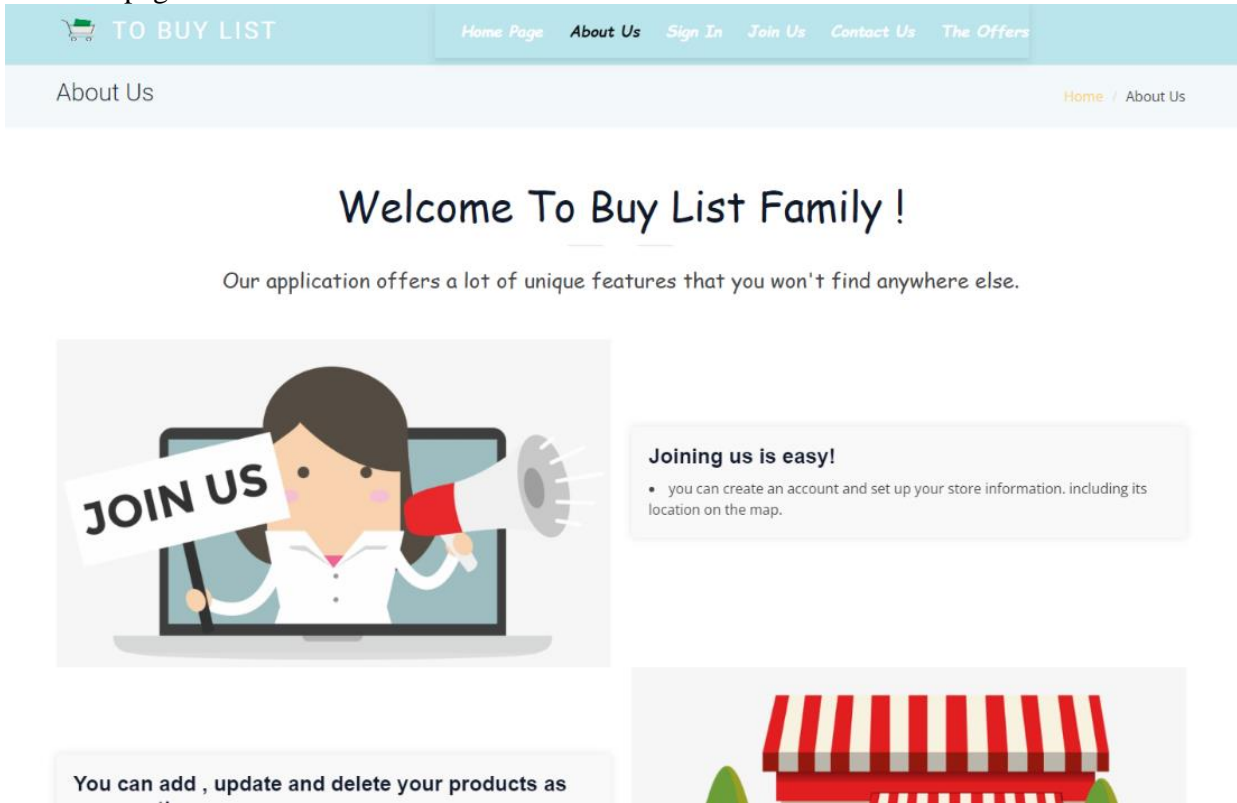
TO BUY LIST

Home Page About Us Sign In Join Us Contact Us The Offers

About Us

Home / About Us

Welcome To Buy List Family !

Our application offers a lot of unique features that you won't find anywhere else.

JOIN US

Joining us is easy!

• you can create an account and set up your store information. including its location on the map.

You can add , update and delete your products as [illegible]